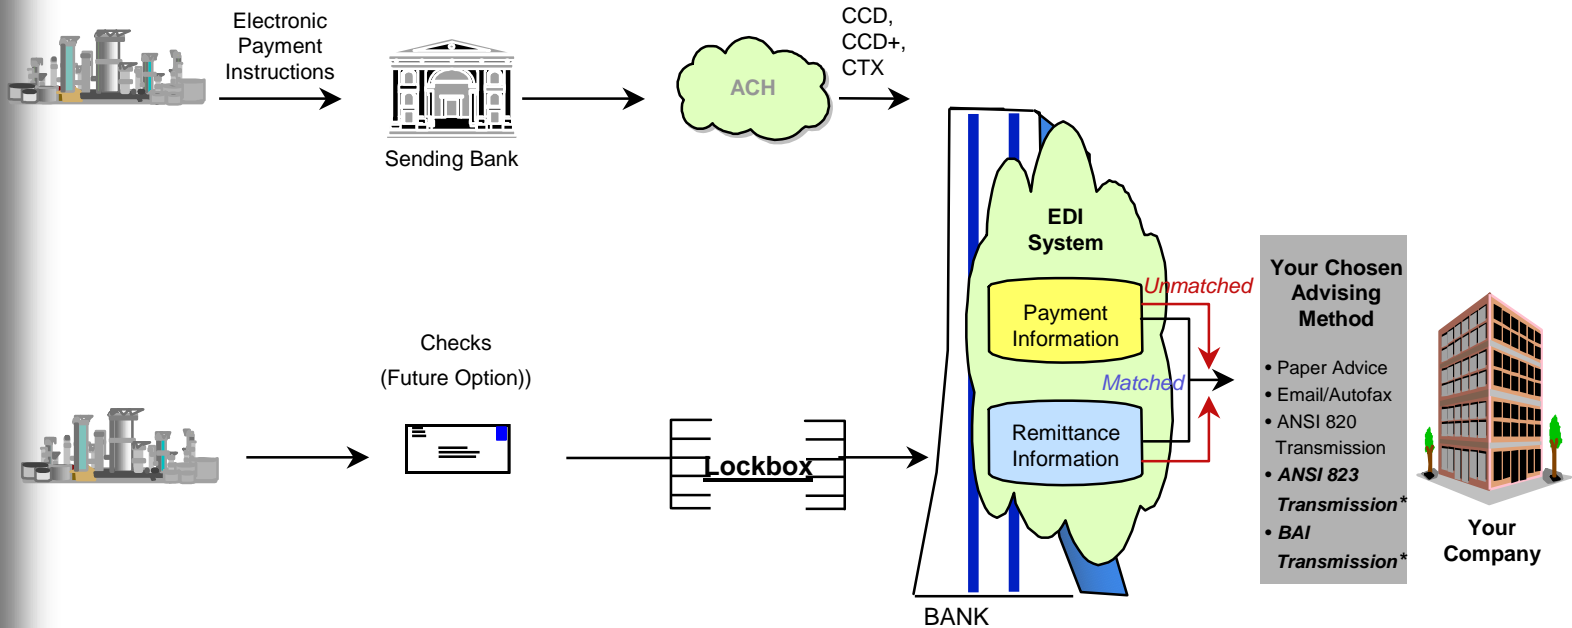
Electronic Payment Instructions

Sending Bank

ACH

CCD, CCD+, CTX

EDI System

Payment Information

Remittance Information

Unmatched

Matched

Your Chosen Advising Method

• Paper Advice
• Email/Autofax
• ANSI 820 Transmission
• ANSI 823 Transmission*
• BAI Transmission*

Your Company

Checks
(Future Option))

Lockbox

BANK